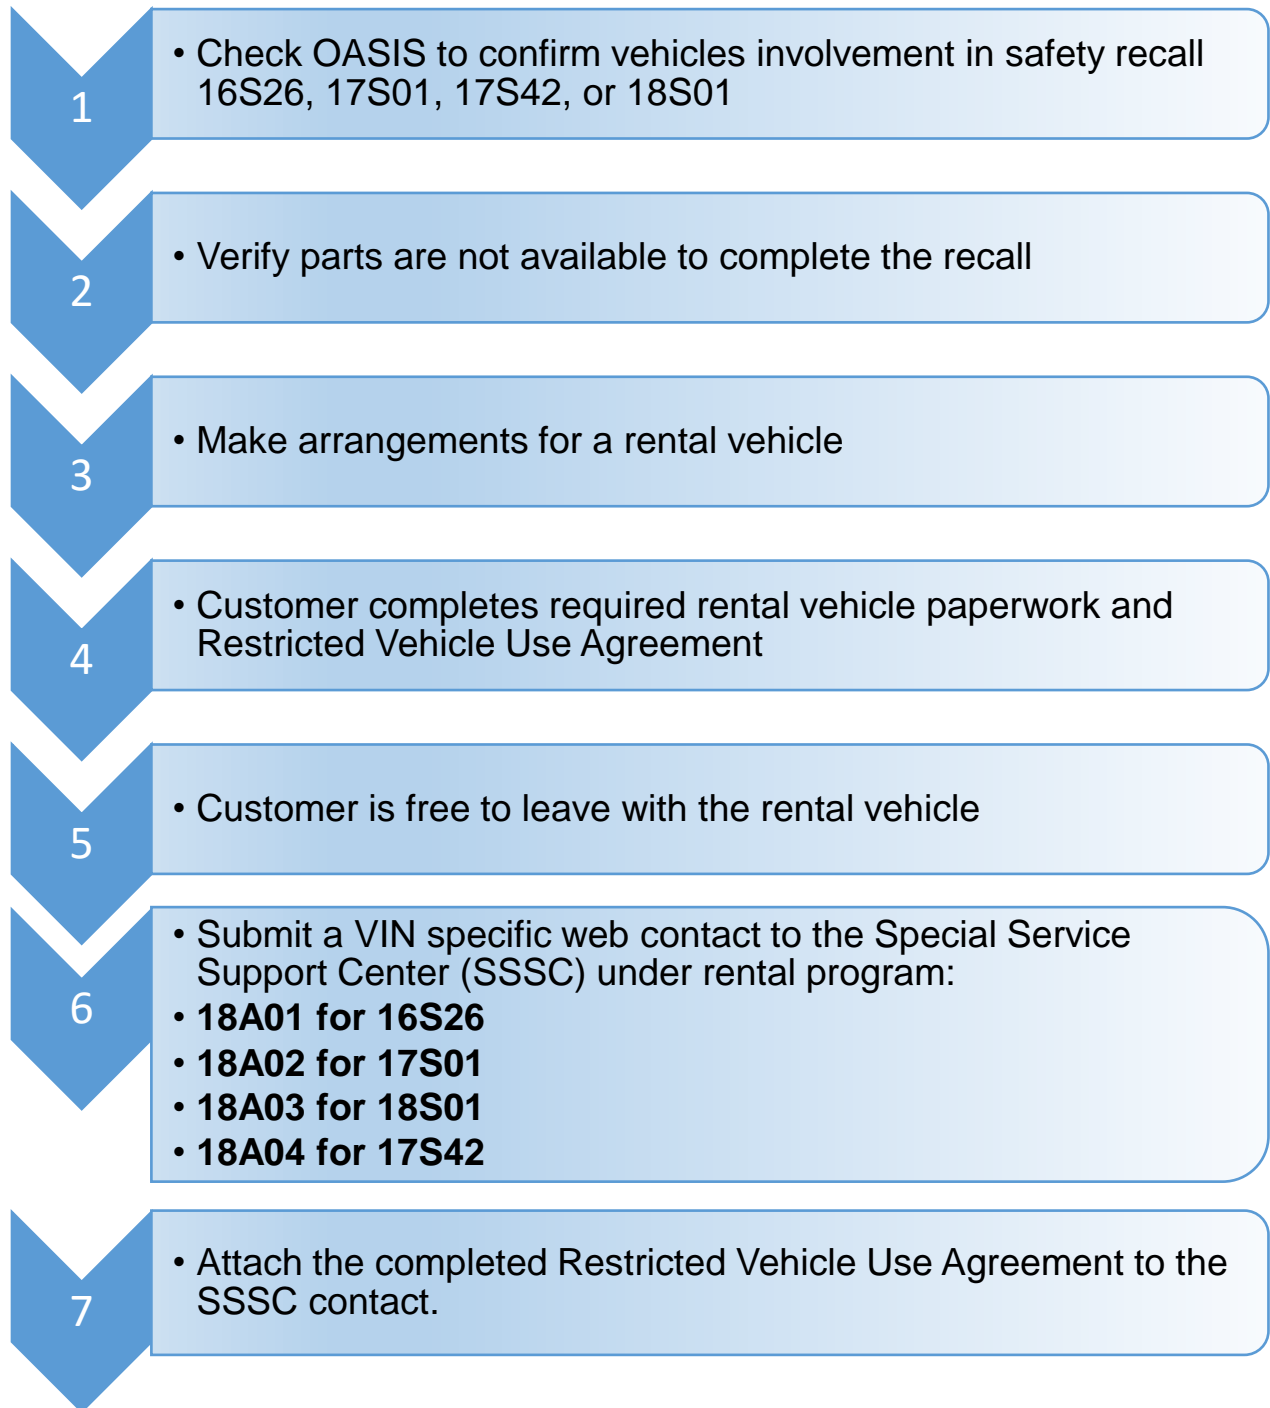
1

• Check OASIS to confirm vehicles involvement in safety recall 16S26, 17S01, 17S42, or 18S01

2

• Verify parts are not available to complete the recall

3

• Make arrangements for a rental vehicle

4

• Customer completes required rental vehicle paperwork and Restricted Vehicle Use Agreement

5

• Customer is free to leave with the rental vehicle

6

• Submit a VIN specific web contact to the Special Service Support Center (SSSC) under rental program:
• **18A01 for 16S26**
• **18A02 for 17S01**
• **18A03 for 18S01**
• **18A04 for 17S42**

7

• Attach the completed Restricted Vehicle Use Agreement to the SSSC contact.